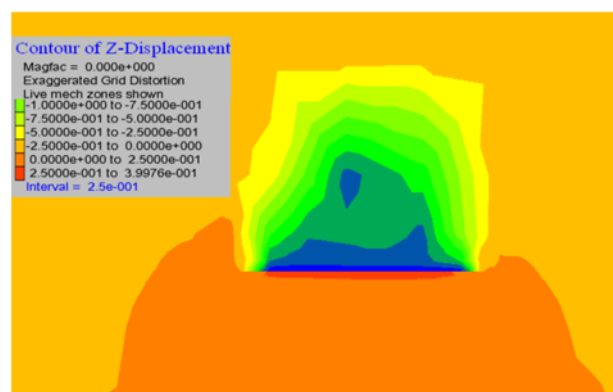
Contour of Z-Displacement
Magfac = 0.000e+000
Exaggerated Grid Distortion
Live mech zones shown
-1.0000e+000 to -7.5000e-001
-7.5000e-001 to -5.0000e-001
-5.0000e-001 to -2.5000e-001
-2.5000e-001 to 0.0000e+000
0.0000e+000 to 2.5000e-001
2.5000e-001 to 3.9976e-001
Interval = 2.5e-001